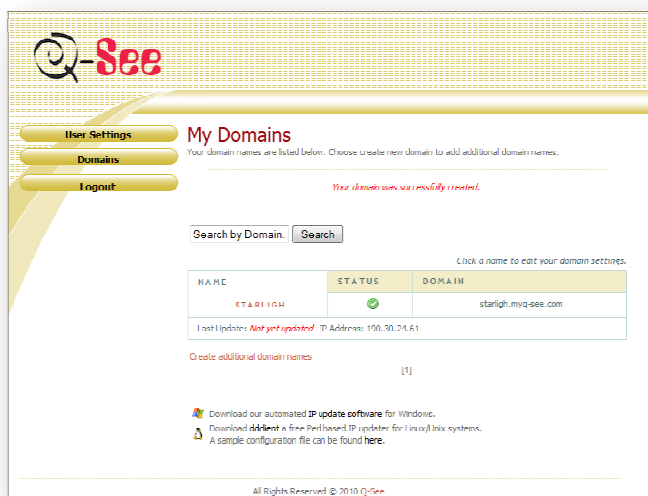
Q-See

User Settings

Domains

Logout

My Domains

Your domain names are listed below. Choose create new domain to add additional domain names.

Your domain was successfully created.

Search by Domain. Search

Click a name to edit your domain settings.

| NAME | STATUS | DOMAIN |
|---|---|---|
| STARLIGH | | starligh.myq-see.com |

Last Update: Not yet updated IP Address: 100.30.21.61

Create additional domain names

[1]

Download our automated IP update software for Windows.

Download ddclient a free Perl based IP updater for Linux/Unix systems. A sample configuration file can be found here.

All Rights Reserved © 2010 Q-See